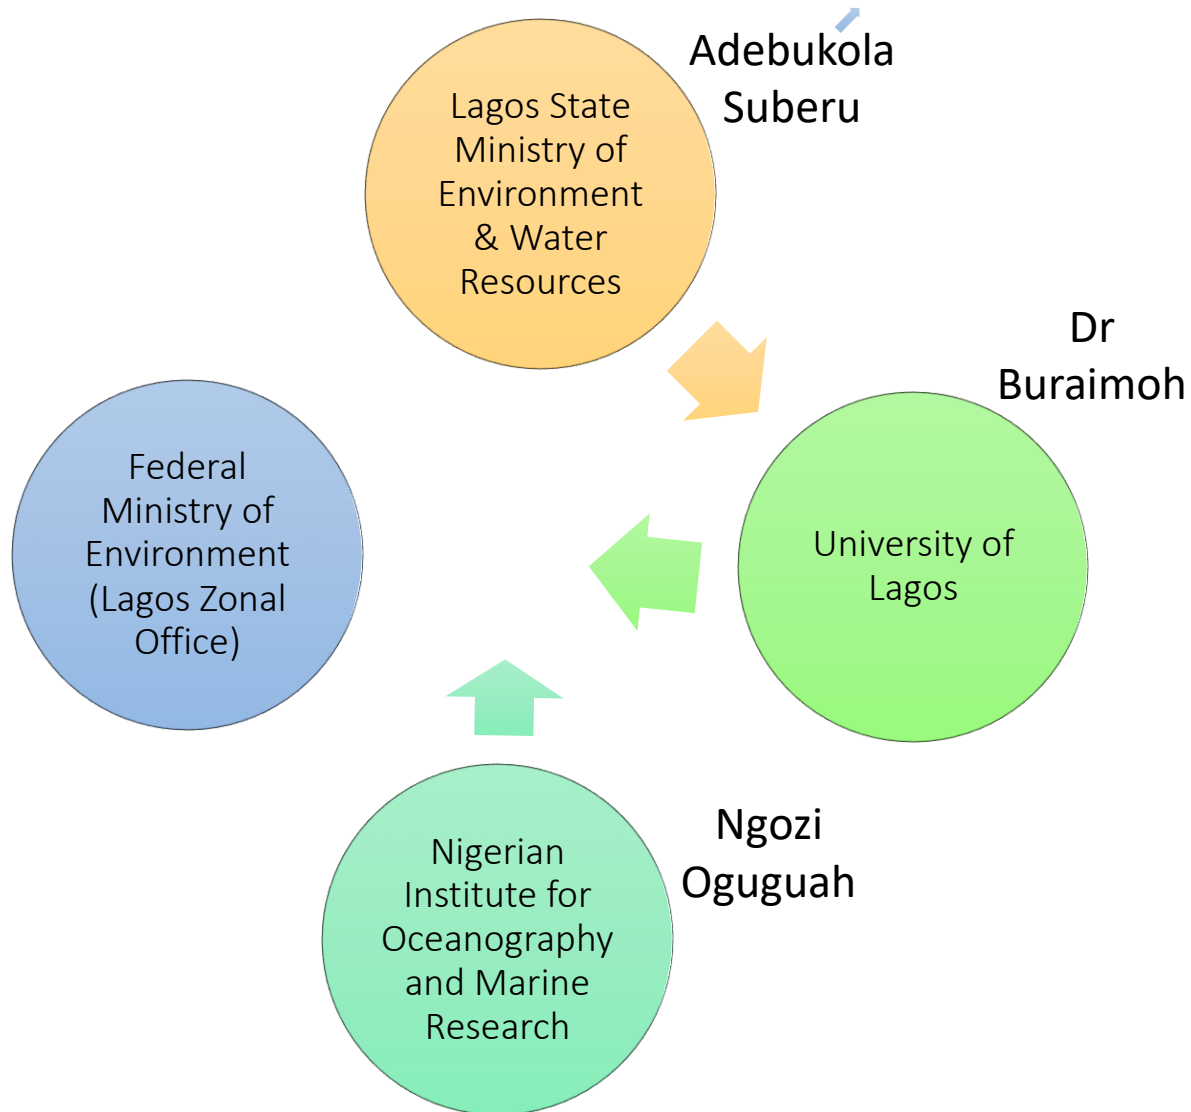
Lagos State Ministry of Environment & Water Resources

Adebukola Suberu

Dr Buraimoh

Federal Ministry of Environment (Lagos Zonal Office)

University of Lagos

Nigerian Institute for Oceanography and Marine Research

Ngozi Oguguah